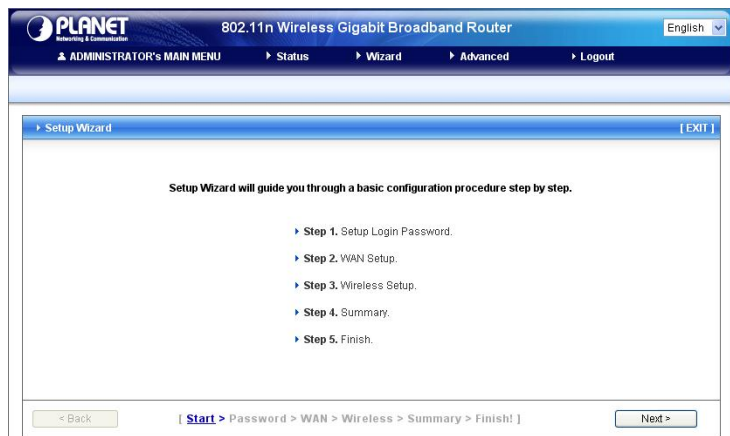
PLANET
Networking & Communication

802.11n Wireless Gigabit Broadband Router

English

ADMINISTRATOR's MAIN MENU
Status
Wizard
Advanced
Logout

Setup Wizard
[ EXIT ]

Setup Wizard will guide you through a basic configuration procedure step by step.

Step 1. Setup Login Password.

Step 2. WAN Setup.

Step 3. Wireless Setup.

Step 4. Summary.

Step 5. Finish.

< Back
[ Start > Password > WAN > Wireless > Summary > Finish! ]
Next >